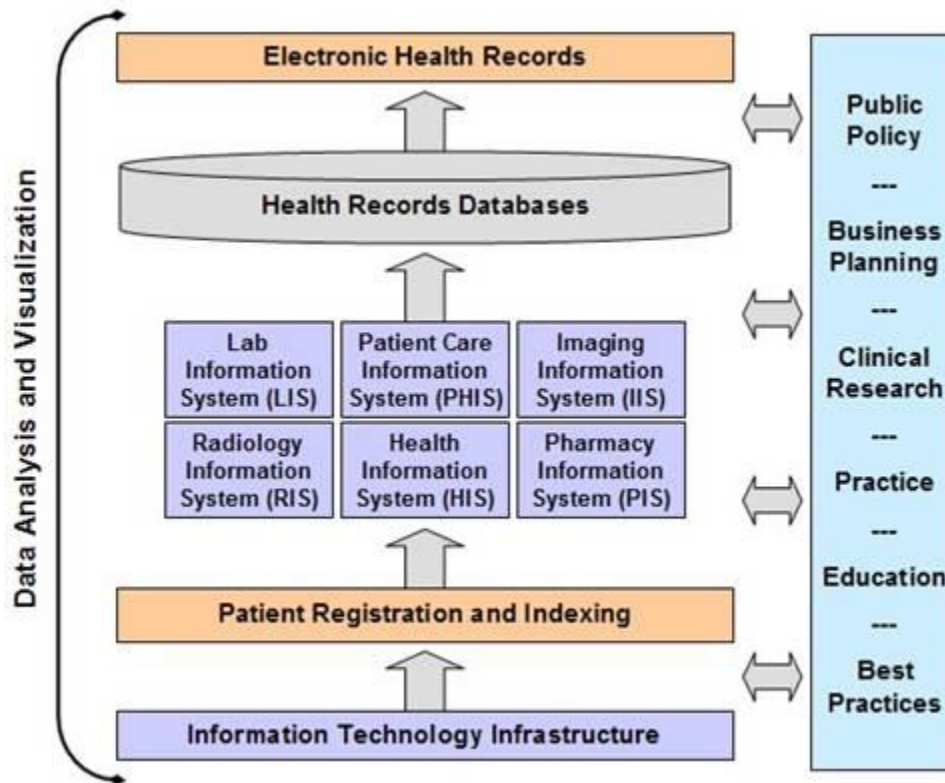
Data Analysis and Visualization

Electronic Health Records

Health Records Databases

Lab Information System (LIS)

Patient Care Information System (PHIS)

Imaging Information System (IIS)

Radiology Information System (RIS)

Health Information System (HIS)

Pharmacy Information System (PIS)

Patient Registration and Indexing

Information Technology Infrastructure

Public Policy
---
Business Planning
---
Clinical Research
---
Practice
---
Education
---
Best Practices